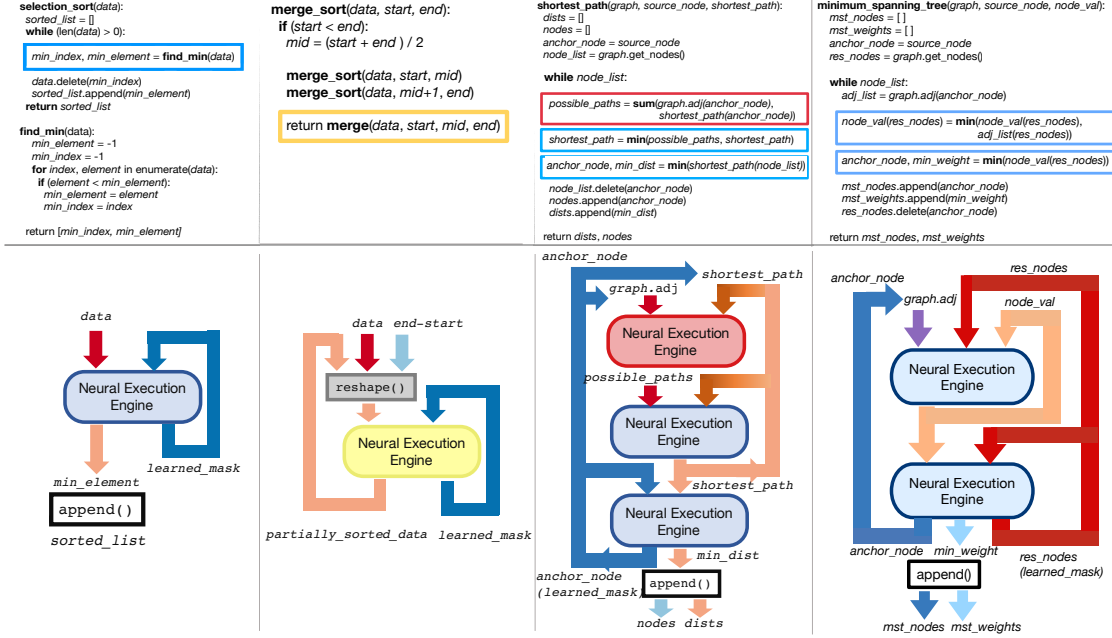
selection_sort(data):
sorted_list = []
while (len(data) > 0):

min_index, min_element = find_min(data)

data.delete(min_index)
sorted_list.append(min_element)
return sorted_list

find_min(data):
min_element = -1
min_index = -1
for index, element in enumerate(data):
if (element < min_element):
min_element = element
min_index = index

return [min_index, min_element]

merge_sort(data, start, end):
if (start < end):
mid = (start + end) / 2

merge_sort(data, start, mid)
merge_sort(data, mid+1, end)

return merge(data, start, mid, end)

shortest_path(graph, source_node, shortest_path):
dists = []
nodes = []
anchor_node = source_node
node_list = graph.get_nodes()

while node_list:

possible_paths = sum(graph.adj(anchor_node), shortest_path(anchor_node))

shortest_path = min(possible_paths, shortest_path)

anchor_node, min_dist = min(shortest_path(node_list))

node_list.delete(anchor_node)
nodes.append(anchor_node)
dists.append(min_dist)

return dists, nodes

minimum_spanning_tree(graph, source_node, node_val):
mst_nodes = [ ]
mst_weights = [ ]
anchor_node = source_node
res_nodes = graph.get_nodes()

while node_list:
adj_list = graph.adj(anchor_node)

node_val(res_nodes) = min(node_val(res_nodes), adj_list(res_nodes))

anchor_node, min_weight = min(node_val(res_nodes))

mst_nodes.append(anchor_node)
mst_weights.append(min_weight)
res_nodes.delete(anchor_node)

return mst_nodes, mst_weights

data
Neural Execution Engine
learned_mask
min_element
append()
sorted_list

data end-start
reshape()
Neural Execution Engine
partially_sorted_data learned_mask

anchor_node
shortest_path
graph.adj
Neural Execution Engine
possible_paths
Neural Execution Engine
shortest_path
Neural Execution Engine
min_dist
anchor_node
(learned_mask)
append()
nodes dists

anchor_node
res_nodes
graph.adj
node_val
Neural Execution Engine
res_nodes
Neural Execution Engine
anchor_node min_weight
res_nodes
(learned_mask)
append()
mst_nodes mst_weights